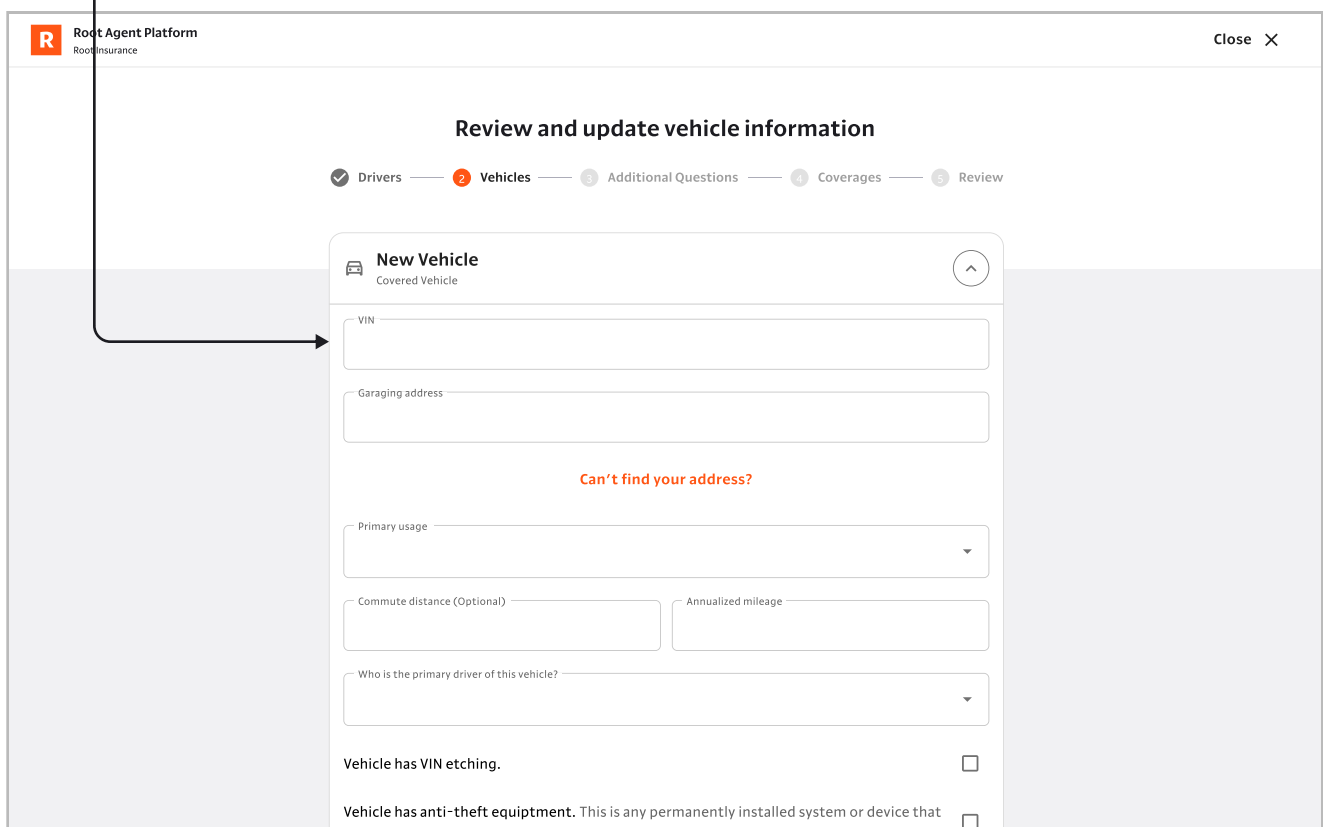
R Root Agent Platform
Root Insurance

Close ✕

Review and update vehicle information

Drivers — 2 Vehicles — 3 Additional Questions — 4 Coverages — 5 Review

New Vehicle
Covered Vehicle

VIN

Garaging address

Can't find your address?

Primary usage

Commute distance (Optional)

Annualized mileage

Who is the primary driver of this vehicle?

Vehicle has VIN etching.

Vehicle has anti-theft equiptment. This is any permanently installed system or device that